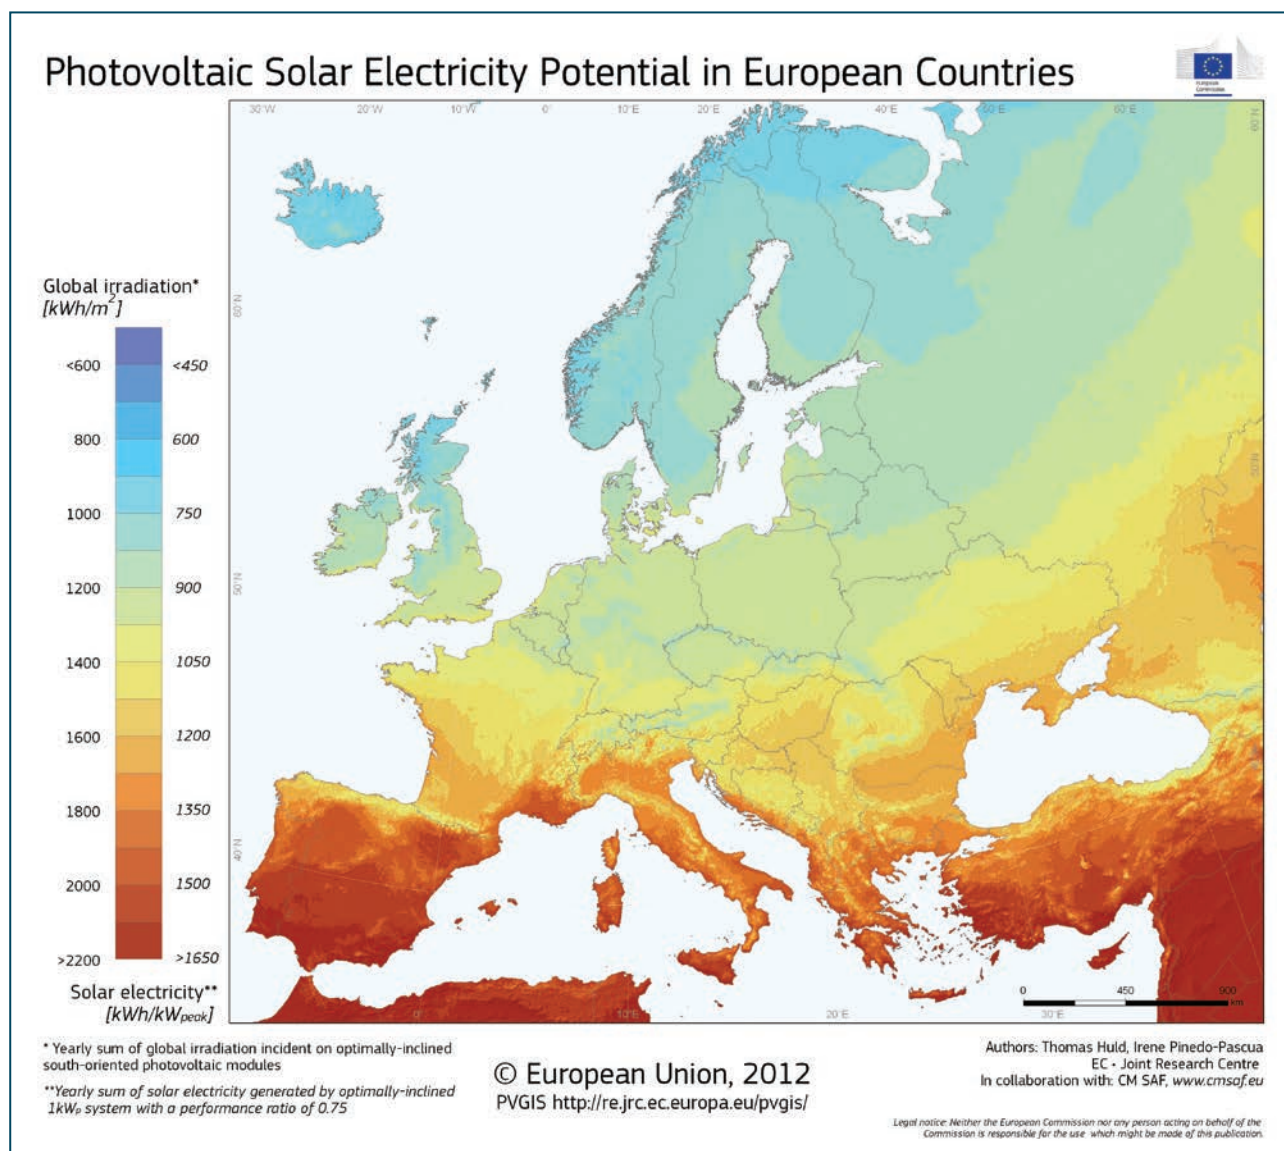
Photovoltaic Solar Electricity Potential in European Countries

European Commission

Global irradiation*
[kWh/m$^2$]

| | |
|---|---|
| <600 | <450 |
| 800 | 600 |
| 1000 | 750 |
| 1200 | 900 |
| 1400 | 1050 |
| 1600 | 1200 |
| 1800 | 1350 |
| 2000 | 1500 |
| >2200 | >1650 |

Solar electricity**
[kWh/kW$_{peak}$]

30°W 20°W 10°W 0° 10°E 20°E 40°E 50°E 60°E
60°N 50°N 40°N 70°N 60°N
0°	10°E	20°E	30°E
0 450 900 km

* Yearly sum of global irradiation incident on optimally-inclined south-oriented photovoltaic modules

**Yearly sum of solar electricity generated by optimally-inclined 1kW$_p$ system with a performance ratio of 0.75

© European Union, 2012
PVGIS http://re.jrc.ec.europa.eu/pvgis/

Authors: Thomas Huld, Irene Pinedo-Pascua
EC - Joint Research Centre
In collaboration with: CM SAF, www.cmsaf.eu

Legal notice: Neither the European Commission nor any person acting on behalf of the Commission is responsible for the use which might be made of this publication.